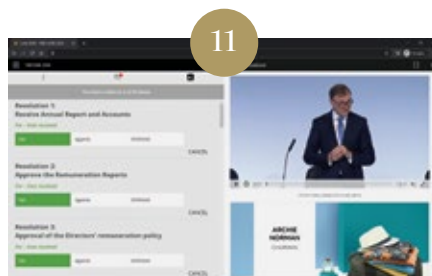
11

Resolution 1:
Receive Annual Report and Accounts

For

Against

Withheld

CANCEL

Resolution 2:
Approve the Remuneration Reports

For

Against

Withheld

CANCEL

Resolution 3:
Approval of the Directors' remuneration policy

For

Against

Withheld

CANCEL

ARCHIE
NORMAN
Chairman